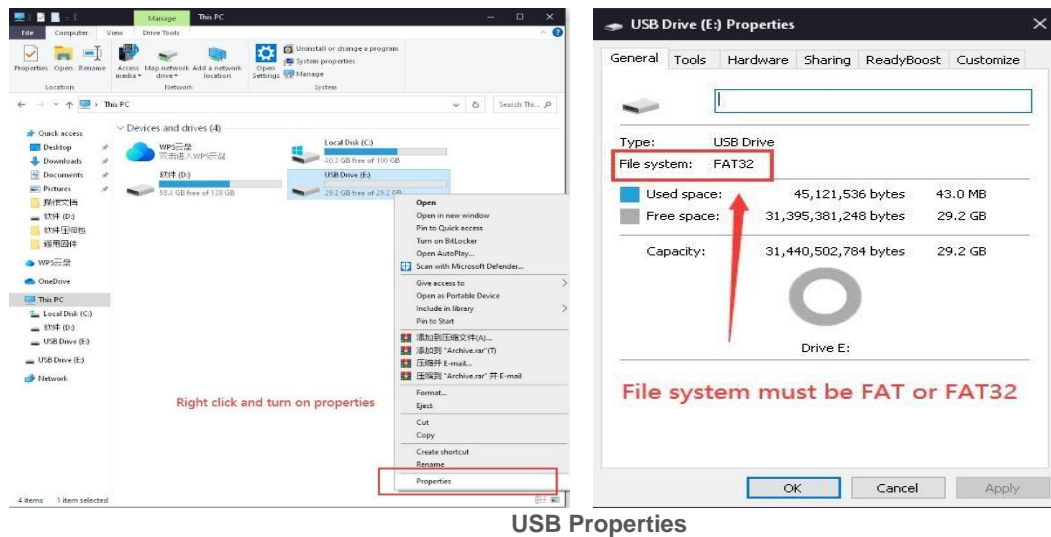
Manage This PC

File Computer View Drive Tools

Properties Open Rename Access media Map network drive Add a network location Open Settings Uninstall or change a program System properties Manage

Location Network System

This PC

Search This...

Quick access
Desktop
Downloads
Documents
Pictures
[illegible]
软件 (D:)
软件压缩包
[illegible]
WPS云盘
OneDrive
This PC
Local Disk (C:)
软件 (D:)
USB Drive (E:)
USB Drive (E:)
Network

Devices and drives (4)

WPS云盘
双击进入WPS云盘

Local Disk (C:)
40.3 GB free of 100 GB

软件 (D:)
58.4 GB free of 138 GB

USB Drive (E:)
29.2 GB free of 29.2 GB

Open
Open in new window
Pin to Quick access
Turn on BitLocker
Open AutoPlay...
Scan with Microsoft Defender...
Give access to
Open as Portable Device
Include in library
Pin to Start
添加到压缩文件(A)...
添加到 "Archive.rar"(T)
压缩并 E-mail...
压缩到 "Archive.rar" 并 E-mail
Format...
Eject
Cut
Copy
Create shortcut
Rename
Properties

Right click and turn on properties

4 items 1 item selected

USB Drive (E:) Properties

General Tools Hardware Sharing ReadyBoost Customize

Type: USB Drive
File system: FAT32

Used space: 45,121,536 bytes 43.0 MB
Free space: 31,395,381,248 bytes 29.2 GB

Capacity: 31,440,502,784 bytes 29.2 GB

Drive E:

File system must be FAT or FAT32

OK Cancel Apply

USB Properties